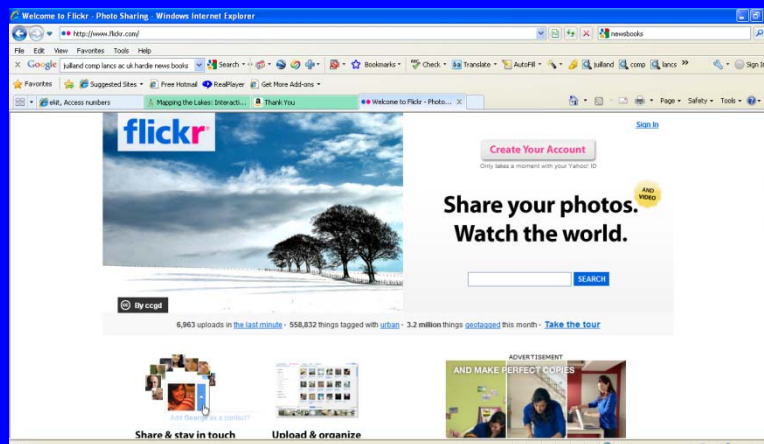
Welcome to Flickr - Photo Sharing - Windows Internet Explorer

http://www.flickr.com/

newsbooks

File Edit View Favorites Tools Help

Google julland comp lancs ac uk hardie news books

Search · Bookmarks · Check · Translate · AutoFill · julland comp lancs »

Sign In

Favorites Suggested Sites · Free Hotmail RealPlayer Get More Add-ons ·

eUt, Access numbers | Mapping the Lakes: Interacti... | Thank You | Welcome to Flickr - Photo...

Page · Safety · Tools ·

flickr

Sign In

Create Your Account

Only takes a moment with your Yahoo! ID

AND VIDEO

Share your photos. Watch the world.

SEARCH

By ccgd

6,963 uploads in the last minute · 558,832 things tagged with urban · 3.2 million things geotagged this month · Take the tour

ADVERTISEMENT

AND MAKE PERFECT COPIES

Add George as a contact?

Share & stay in touch

Upload & organize